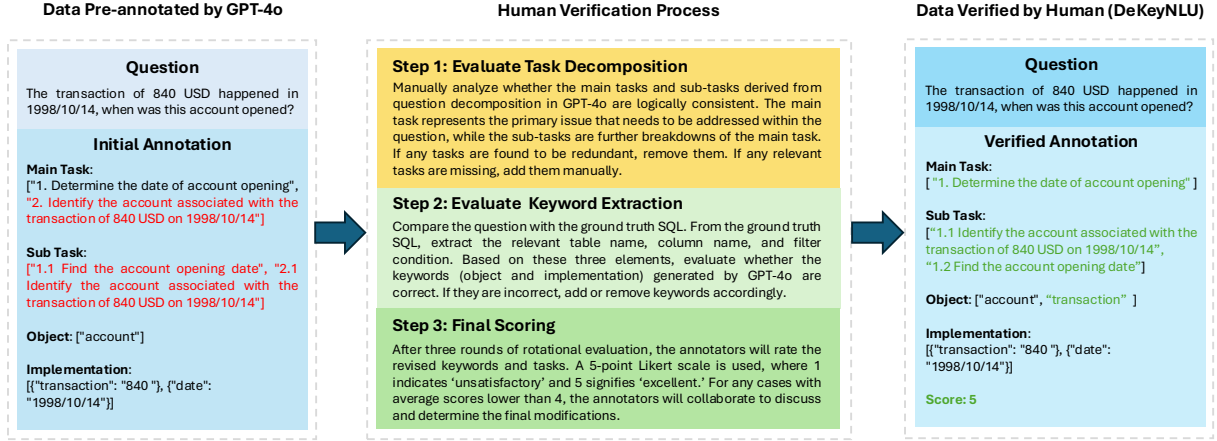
Data Pre-annotated by GPT-4o

Question

The transaction of 840 USD happened in 1998/10/14, when was this account opened?

Initial Annotation

Main Task:
["1. Determine the date of account opening", "2. Identify the account associated with the transaction of 840 USD on 1998/10/14"]

Sub Task:
["1.1 Find the account opening date", "2.1 Identify the account associated with the transaction of 840 USD on 1998/10/14"]

Object: ["account"]

Implementation:
[{"transaction": "840 "}, {"date": "1998/10/14"}]

Human Verification Process

Step 1: Evaluate Task Decomposition

Manually analyze whether the main tasks and sub-tasks derived from question decomposition in GPT-4o are logically consistent. The main task represents the primary issue that needs to be addressed within the question, while the sub-tasks are further breakdowns of the main task. If any tasks are found to be redundant, remove them. If any relevant tasks are missing, add them manually.

Step 2: Evaluate Keyword Extraction

Compare the question with the ground truth SQL. From the ground truth SQL, extract the relevant table name, column name, and filter condition. Based on these three elements, evaluate whether the keywords (object and implementation) generated by GPT-4o are correct. If they are incorrect, add or remove keywords accordingly.

Step 3: Final Scoring

After three rounds of rotational evaluation, the annotators will rate the revised keywords and tasks. A 5-point Likert scale is used, where 1 indicates 'unsatisfactory' and 5 signifies 'excellent.' For any cases with average scores lower than 4, the annotators will collaborate to discuss and determine the final modifications.

Data Verified by Human (DeKeyNLU)

Question

The transaction of 840 USD happened in 1998/10/14, when was this account opened?

Verified Annotation

Main Task:
[ "1. Determine the date of account opening" ]

Sub Task:
["1.1 Identify the account associated with the transaction of 840 USD on 1998/10/14", "1.2 Find the account opening date"]

Object: ["account", "transaction" ]

Implementation:
[{"transaction": "840 "}, {"date": "1998/10/14"}]

Score: 5